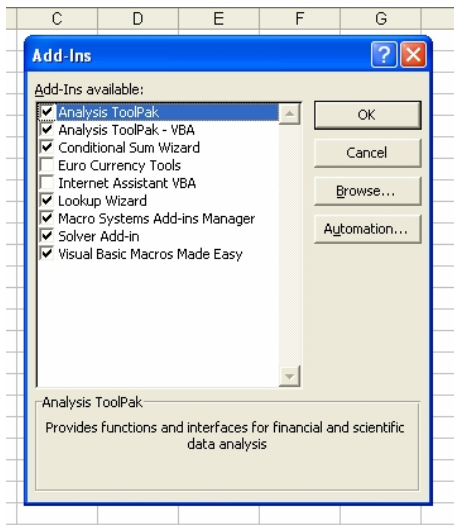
C D E F G

Add-Ins

Add-Ins available:

Analysis ToolPak
Analysis ToolPak - VBA
Conditional Sum Wizard
Euro Currency Tools
Internet Assistant VBA
Lookup Wizard
Macro Systems Add-ins Manager
Solver Add-in
Visual Basic Macros Made Easy

OK

Cancel

Browse...

Automation...

Analysis ToolPak

Provides functions and interfaces for financial and scientific data analysis